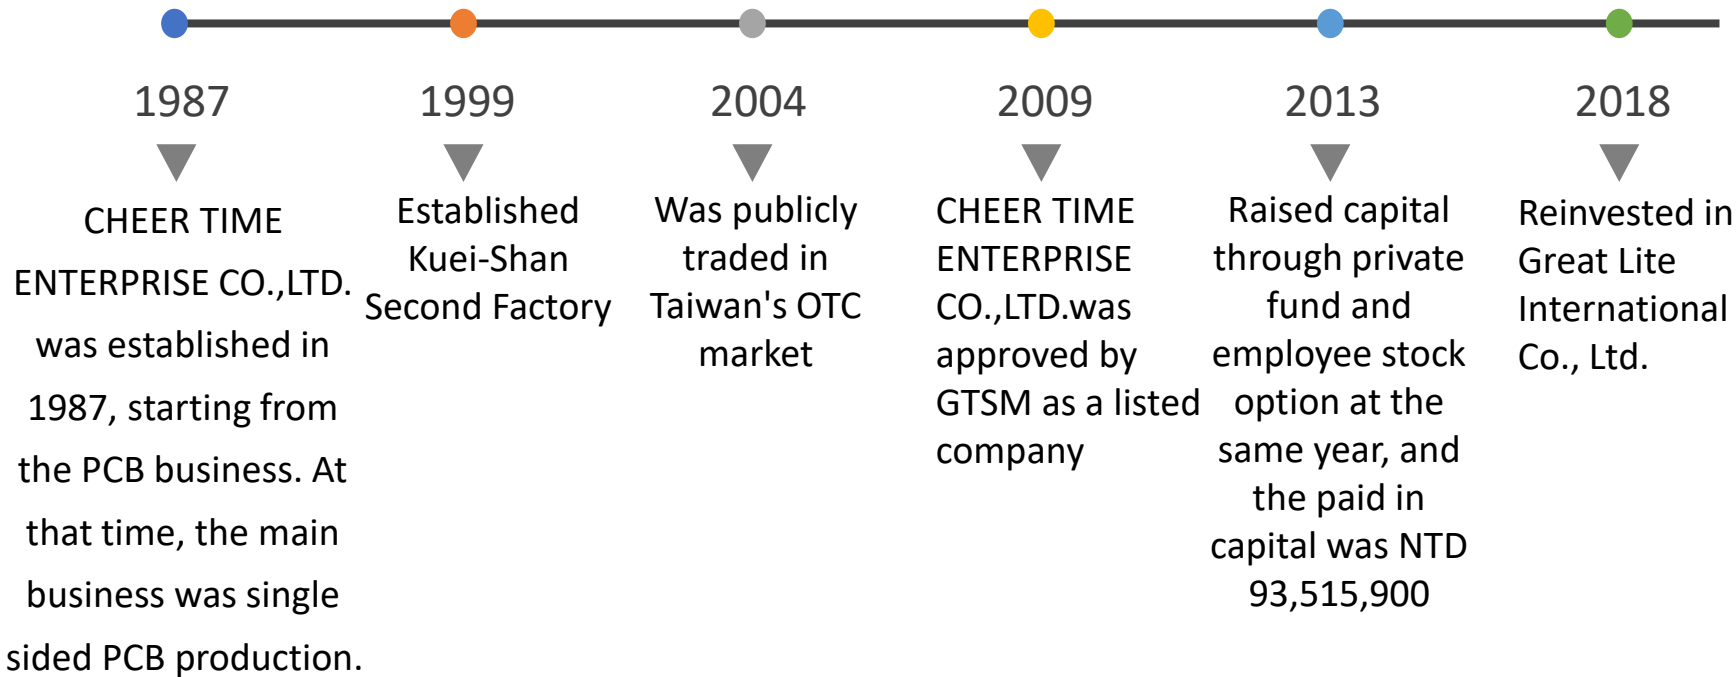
1987

CHEER TIME ENTERPRISE CO.,LTD. was established in 1987, starting from the PCB business. At that time, the main business was single sided PCB production.

1999

Established Kuei-Shan Second Factory

2004

Was publicly traded in Taiwan's OTC market

2009

CHEER TIME ENTERPRISE CO.,LTD.was approved by GTSM as a listed company

2013

Raised capital through private fund and employee stock option at the same year, and the paid in capital was NTD 93,515,900

2018

Reinvested in Great Lite International Co., Ltd.